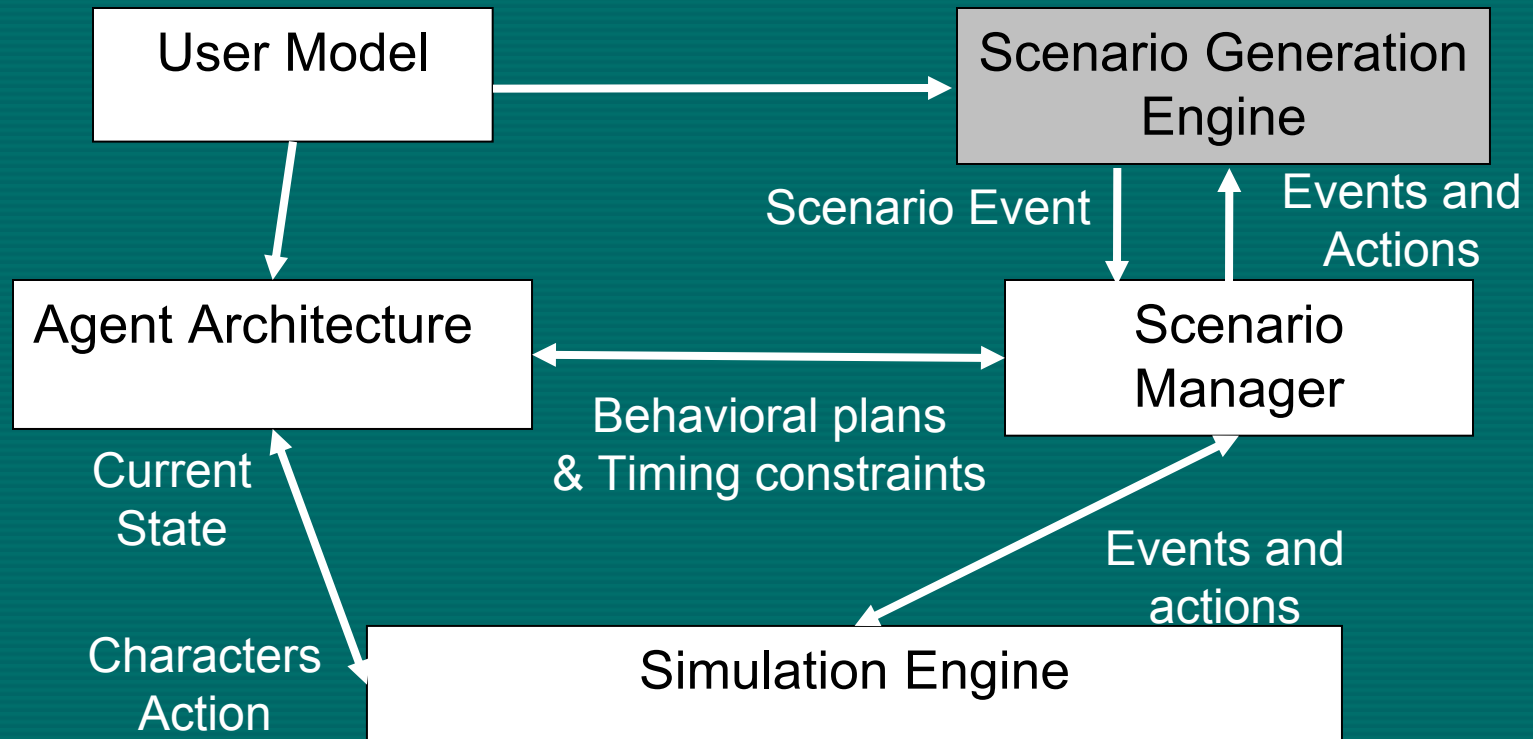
User Model

Scenario Generation Engine

Scenario Event

Events and Actions

Agent Architecture

Scenario Manager

Behavioral plans & Timing constraints

Current State

Events and actions

Characters Action

Simulation Engine